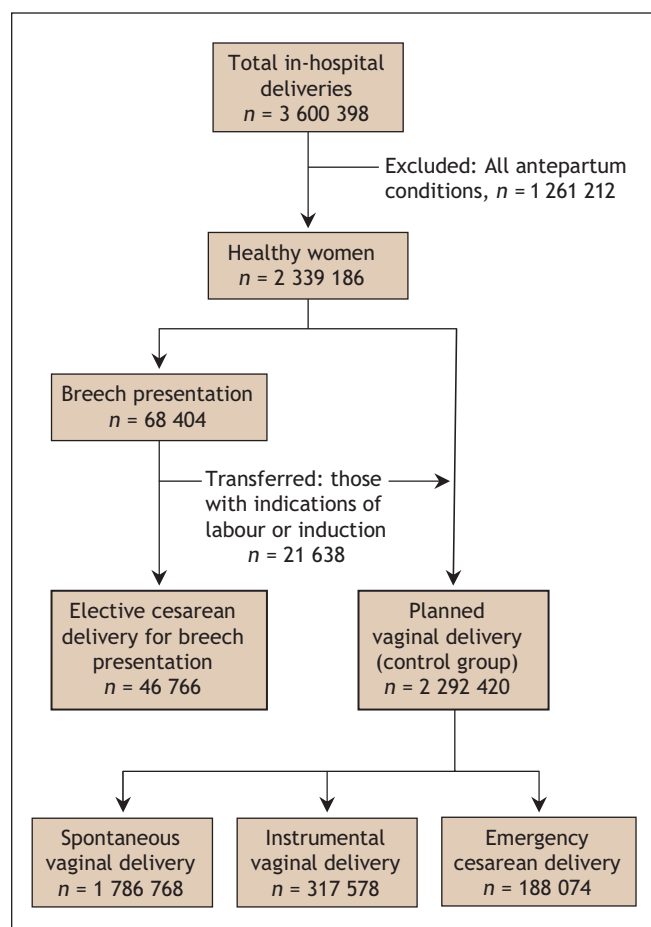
Total in-hospital deliveries
$n$ = 3 600 398

Excluded: All antepartum conditions, $n$ = 1 261 212

Healthy women
$n$ = 2 339 186

Breech presentation
$n$ = 68 404

Transferred: those with indications of labour or induction
$n$ = 21 638

Elective cesarean delivery for breech presentation
$n$ = 46 766

Planned vaginal delivery (control group)
$n$ = 2 292 420

Spontaneous vaginal delivery
$n$ = 1 786 768

Instrumental vaginal delivery
$n$ = 317 578

Emergency cesarean delivery
$n$ = 188 074